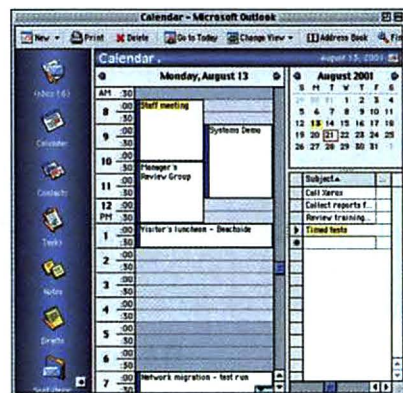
Calendar - Microsoft Outlook

New · Print Delete Go to Today Change View · Address Book Fi

Inbox (6)

Calendar

Contacts

Tasks

Notes

Drafts

Calendar .

Monday, August 13

AM :30

8 :00 :30

9 :00 :30

10 :00 :30

11 :00 :30

12 PM :00 :30

1 :00 :30

2 :00 :30

3 :00 :30

4 :00 :30

5 :00 :30

6 :00 :30

7 :00 :30

Staff meeting

Systems Demo

Manager's Review Group

Visitor's luncheon - Beachside

Network migration - test run

August 13, 2001

August 2001

| S | M | T | W | T | F | S |
|---|---|---|---|---|---|---|
| 29 | 30 | 31 | 1 | 2 | 3 | 4 |
| 5 | 6 | 7 | 8 | 9 | 10 | 11 |
| 12 | 13 | 14 | 15 | 16 | 17 | 18 |
| 19 | 20 | 21 | 22 | 23 | 24 | 25 |
| 26 | 27 | 28 | 29 | 30 | 31 | 1 |

Subject
Call Xerox
Collect reports f...
Review training...
Timed tests